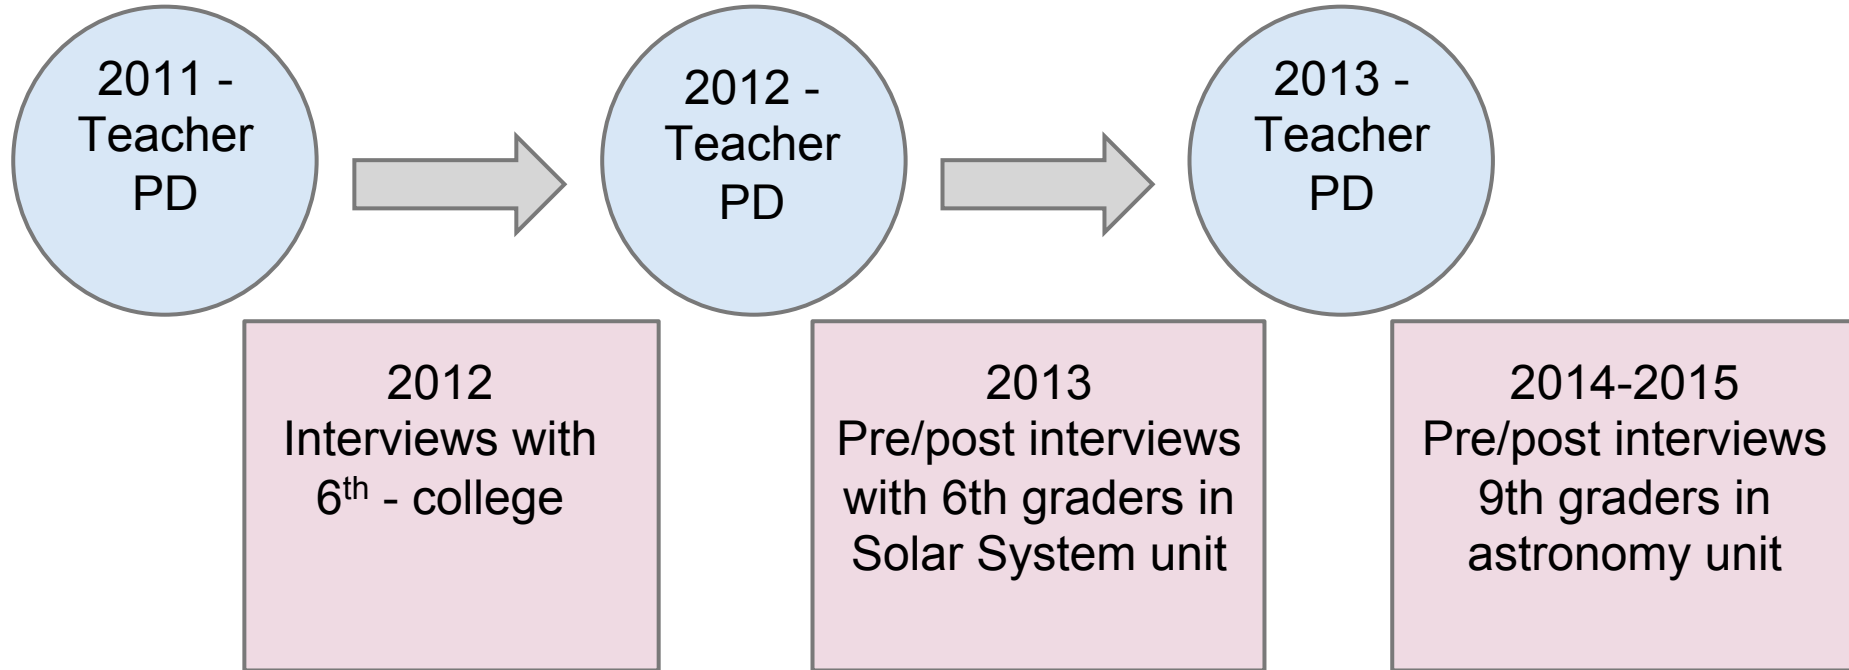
2011 - Teacher PD

2012 - Teacher PD

2013 - Teacher PD

2012
Interviews with $6^{th}$ - college

2013
Pre/post interviews with 6th graders in Solar System unit

2014-2015
Pre/post interviews 9th graders in astronomy unit